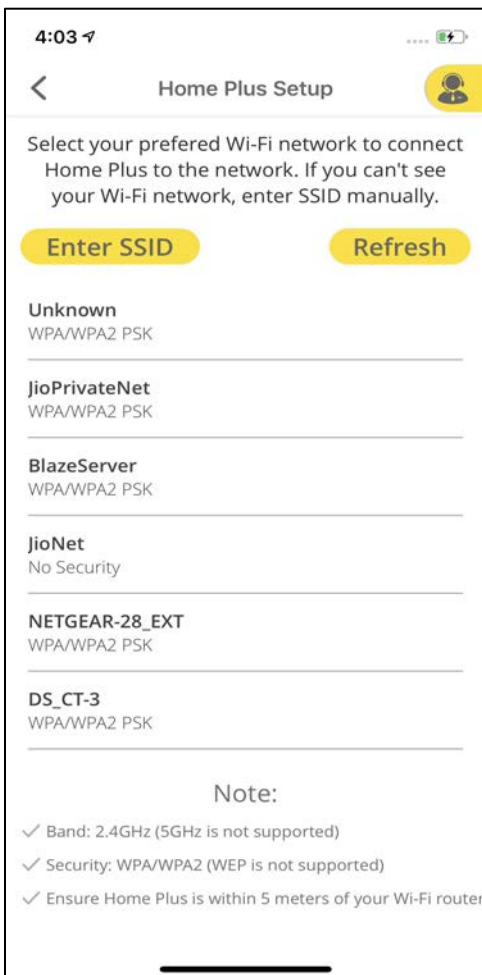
4:03

Home Plus Setup

Select your prefered Wi-Fi network to connect Home Plus to the network. If you can't see your Wi-Fi network, enter SSID manually.

Enter SSID

Refresh

Unknown
WPA/WPA2 PSK

JioPrivateNet
WPA/WPA2 PSK

BlazeServer
WPA/WPA2 PSK

JioNet
No Security

NETGEAR-28_EXT
WPA/WPA2 PSK

DS_CT-3
WPA/WPA2 PSK

Note:

✓ Band: 2.4GHz (5GHz is not supported)

✓ Security: WPA/WPA2 (WEP is not supported)

✓ Ensure Home Plus is within 5 meters of your Wi-Fi router